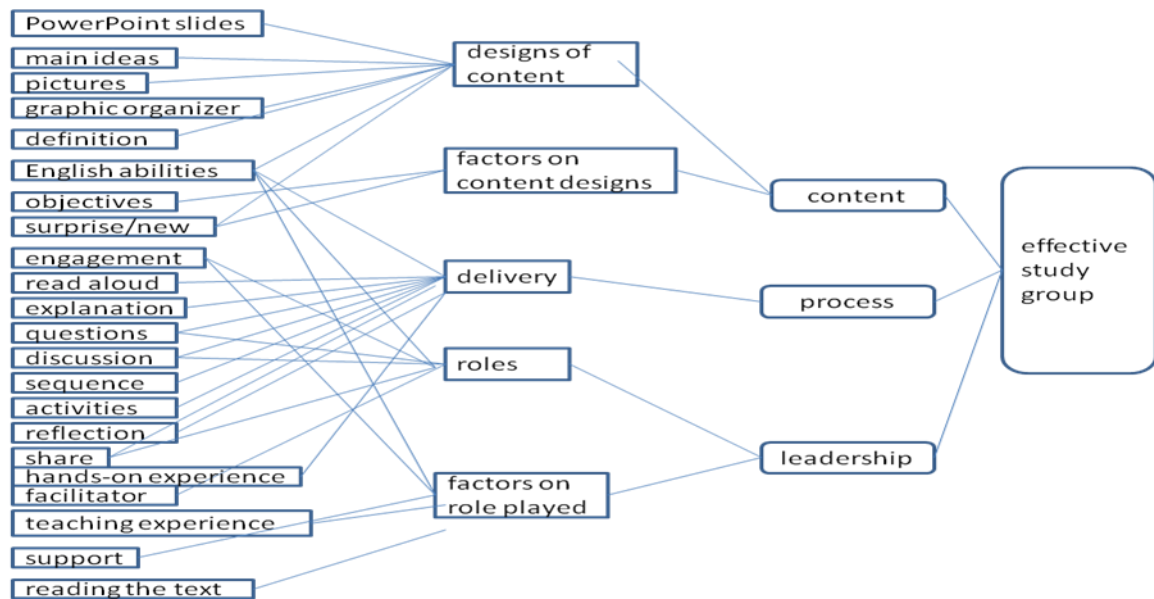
PowerPoint slides
main ideas
pictures
graphic organizer
definition
English abilities
objectives
surprise/new
engagement
read aloud
explanation
questions
discussion
sequence
activities
reflection
share
hands-on experience
facilitator
teaching experience
support
reading the text

designs of content
factors on content designs
delivery
roles
factors on role played

content
process
leadership

effective study group